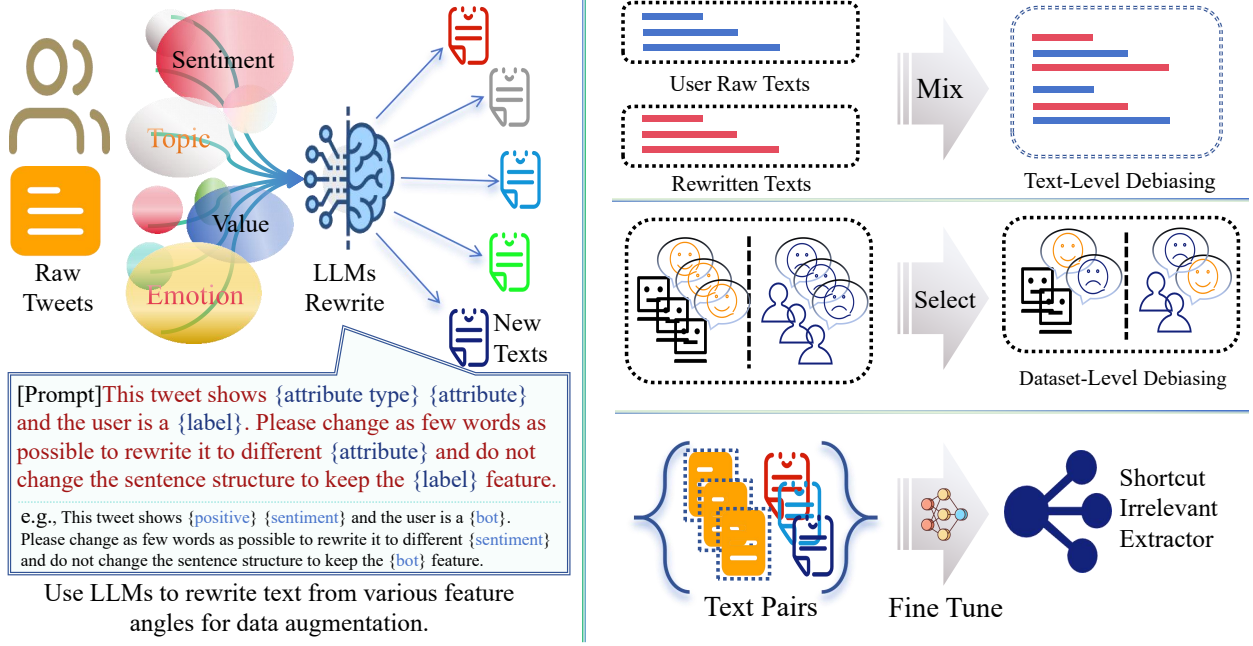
Sentiment
Topic
Value
Emotion
Raw Tweets
LLMs Rewrite
New Texts

[Prompt]This tweet shows {attribute type} {attribute} and the user is a {label}. Please change as few words as possible to rewrite it to different {attribute} and do not change the sentence structure to keep the {label} feature.

e.g., This tweet shows {positive} {sentiment} and the user is a {bot}. Please change as few words as possible to rewrite it to different {sentiment} and do not change the sentence structure to keep the {bot} feature.

Use LLMs to rewrite text from various feature angles for data augmentation.

User Raw Texts
Rewritten Texts
Mix
Text-Level Debiasing

Select
Dataset-Level Debiasing

Text Pairs
Fine Tune
Shortcut Irrelevant Extractor